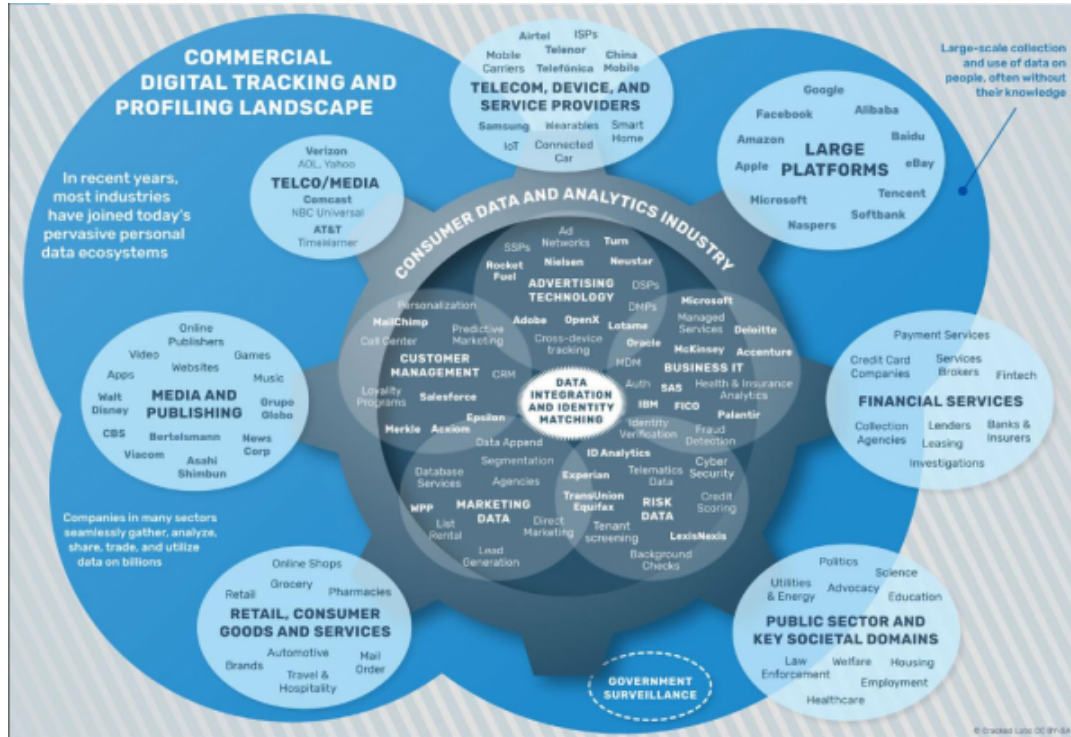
COMMERCIAL DIGITAL TRACKING AND PROFILING LANDSCAPE

In recent years, most industries have joined today's pervasive personal data ecosystems

Large-scale collection and use of data on people, often without their knowledge

Airtel ISPs
Mobile Carriers Telenor Telefónica China Mobile
TELECOM, DEVICE, AND SERVICE PROVIDERS
Samsung Wearables Smart Home
IoT Connected Car

Google
Facebook Alibaba
Amazon Baidu
Apple LARGE PLATFORMS eBay
Microsoft Tencent
Softbank
Naspers

Verizon
AOL, Yahoo
TELCO/MEDIA
Comcast
NBC Universal
AT&T
TimeWarner

CONSUMER DATA AND ANALYTICS INDUSTRY

SSPs Ad Networks Turn
Rocket Fuel Nielsen Neustar
ADVERTISING TECHNOLOGY
DSPs
DMPs
Adobe OpenX
Cross-device tracking
Lotame
Oracle

Personalization
MailChimp Predictive Marketing
Call Center
CUSTOMER MANAGEMENT
CRM
Loyalty Programs Salesforce
Merkle Acxiom Epsilon

Microsoft
Managed Services Deloitte
McKinsey Accenture
MDM
BUSINESS IT
Auth SAS Health & Insurance Analytics
IBM FICO
Palantir

DATA INTEGRATION AND IDENTITY MATCHING

Identity Verification Fraud Detection

Data Append
Segmentation
Database Services Agencies
WPP MARKETING DATA
List Rental Direct Marketing
Lead Generation

ID Analytics
Experian Telematics Data
Cyber Security
TransUnion Equifax
RISK DATA
Credit Scoring
Tenant screening
LexisNexis
Background Checks

Online Publishers
Video Websites Games
Apps Music
Walt Disney
MEDIA AND PUBLISHING
Grupo Globo
CBS Bertelsmann News Corp
Viacom Asahi Shimbun

Payment Services
Credit Card Companies Services Brokers Fintech
FINANCIAL SERVICES
Collection Agencies Lenders Leasing Banks & Insurers
Investigations

Companies in many sectors seamlessly gather, analyze, share, trade, and utilize data on billions

Online Shops
Grocery
Retail Pharmacies
RETAIL, CONSUMER GOODS AND SERVICES
Automotive
Brands Mail Order
Travel & Hospitality

GOVERNMENT SURVEILLANCE

Politics
Science
Utilities & Energy Advocacy Education
PUBLIC SECTOR AND KEY SOCIETAL DOMAINS
Law Enforcement Welfare Housing
Employment
Healthcare

© Cracked Labs CC BY-SA